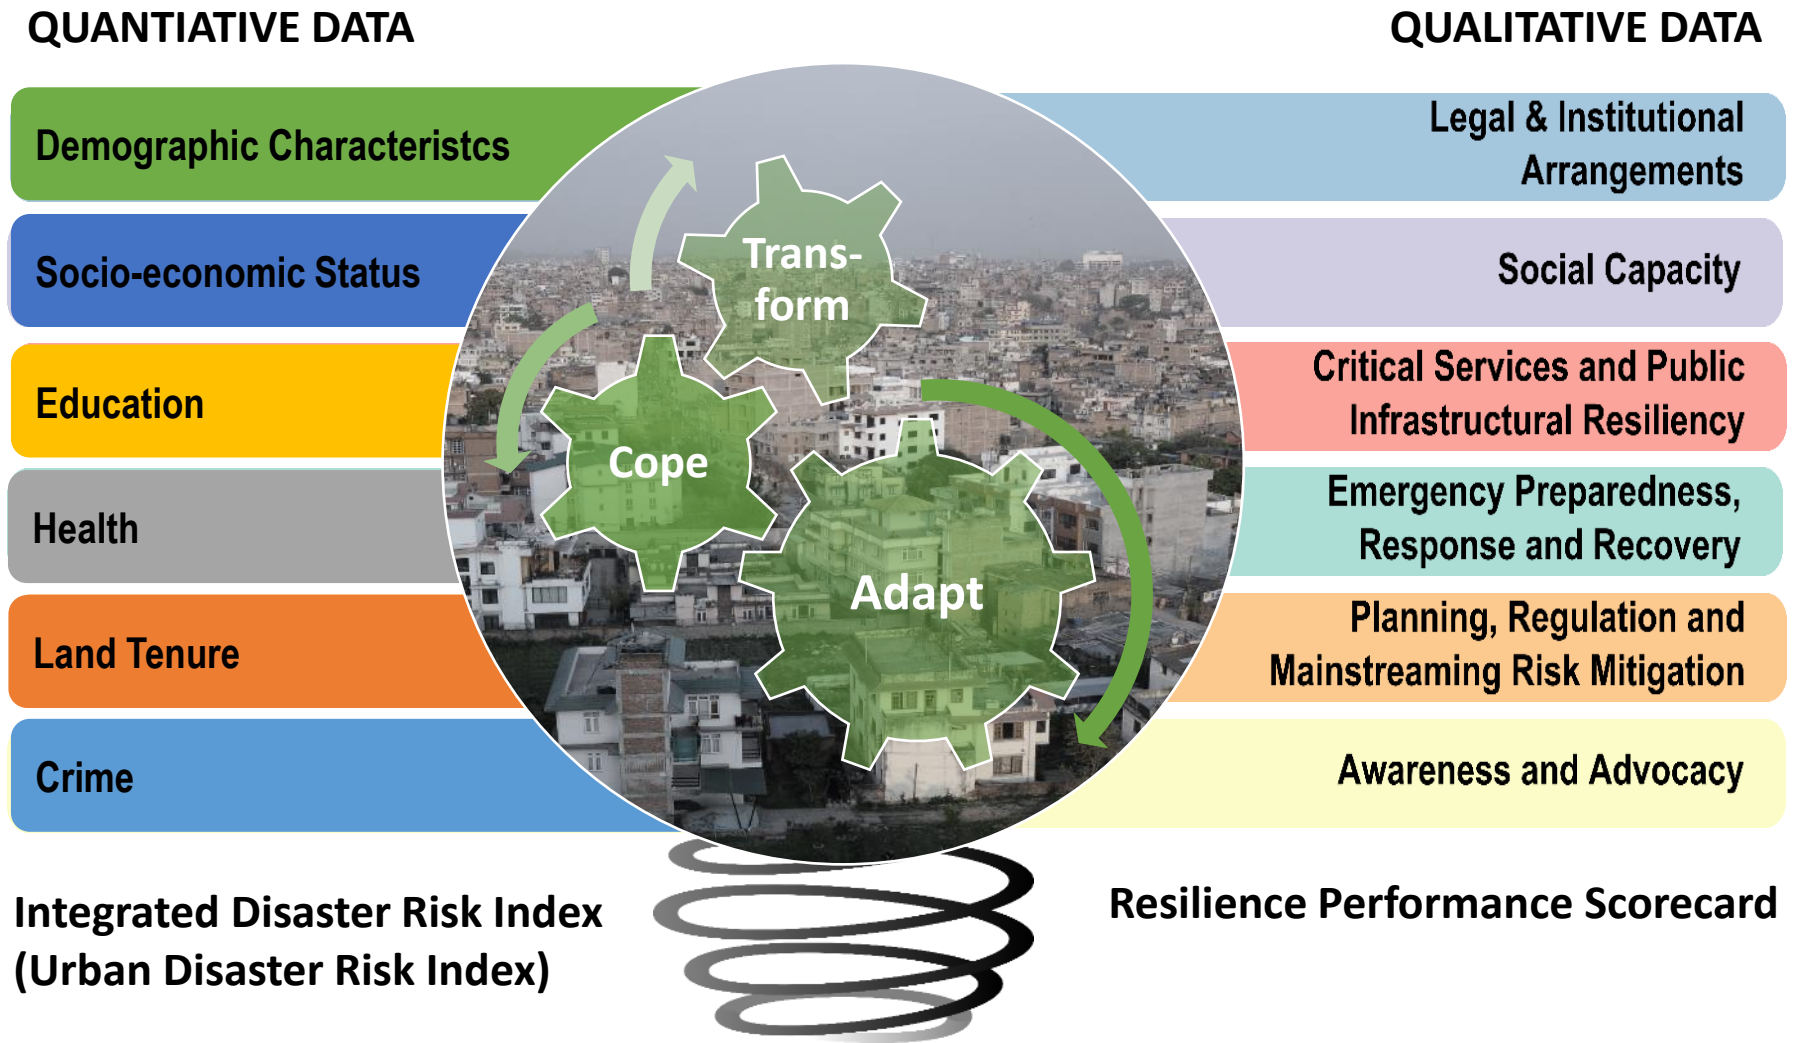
QUANTIATIVE DATA

QUALITATIVE DATA

Demographic Characteristcs

Socio-economic Status

Education

Health

Land Tenure

Crime

Trans-form

Cope

Adapt

Legal & Institutional Arrangements

Social Capacity

Critical Services and Public Infrastructural Resiliency

Emergency Preparedness, Response and Recovery

Planning, Regulation and Mainstreaming Risk Mitigation

Awareness and Advocacy

Integrated Disaster Risk Index (Urban Disaster Risk Index)

Resilience Performance Scorecard